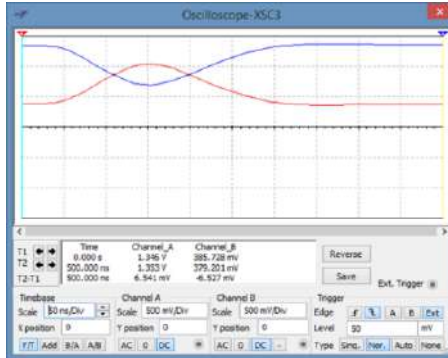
Oscilloscope-XSC3

| | Time | Channel_A | Channel_B |
|---|---|---|---|
| T1 | 0.000 s | 1.346 V | 385.728 mV |
| T2 | 500.000 ns | 1.353 V | 379.201 mV |
| T2-T1 | 500.000 ns | 6.541 mV | -6.527 mV |

Reverse
Save
Ext. Trigger

Timebase
Scale 50 ns/Div
X position 0
Y/T Add B/A A/B

Channel A
Scale 500 mV/Div
Y position 0
AC 0 DC

Channel B
Scale 500 mV/Div
Y position 0
AC 0 DC -

Trigger
Edge A B Ext
Level 50 mV
Type Sing. Nor. Auto None